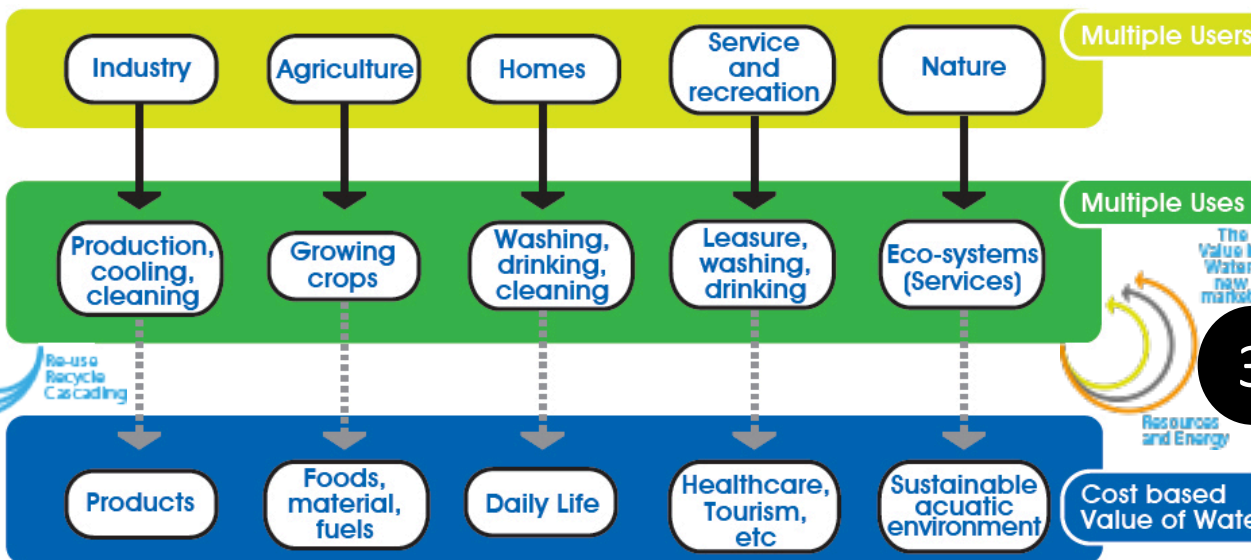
Industry

Agriculture

Homes

Service and recreation

Nature

Multiple Users

Production, cooling, cleaning

Growing crops

Washing, drinking, cleaning

Leasure, washing, drinking

Eco-systems (Services)

Multiple Uses

The Value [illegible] Water new market

Re-use Recycle Cascading

3

Resources and Energy

Products

Foods, material, fuels

Daily Life

Healthcare, Tourism, etc

Sustainable acuatic environment

Cost based Value of Wate